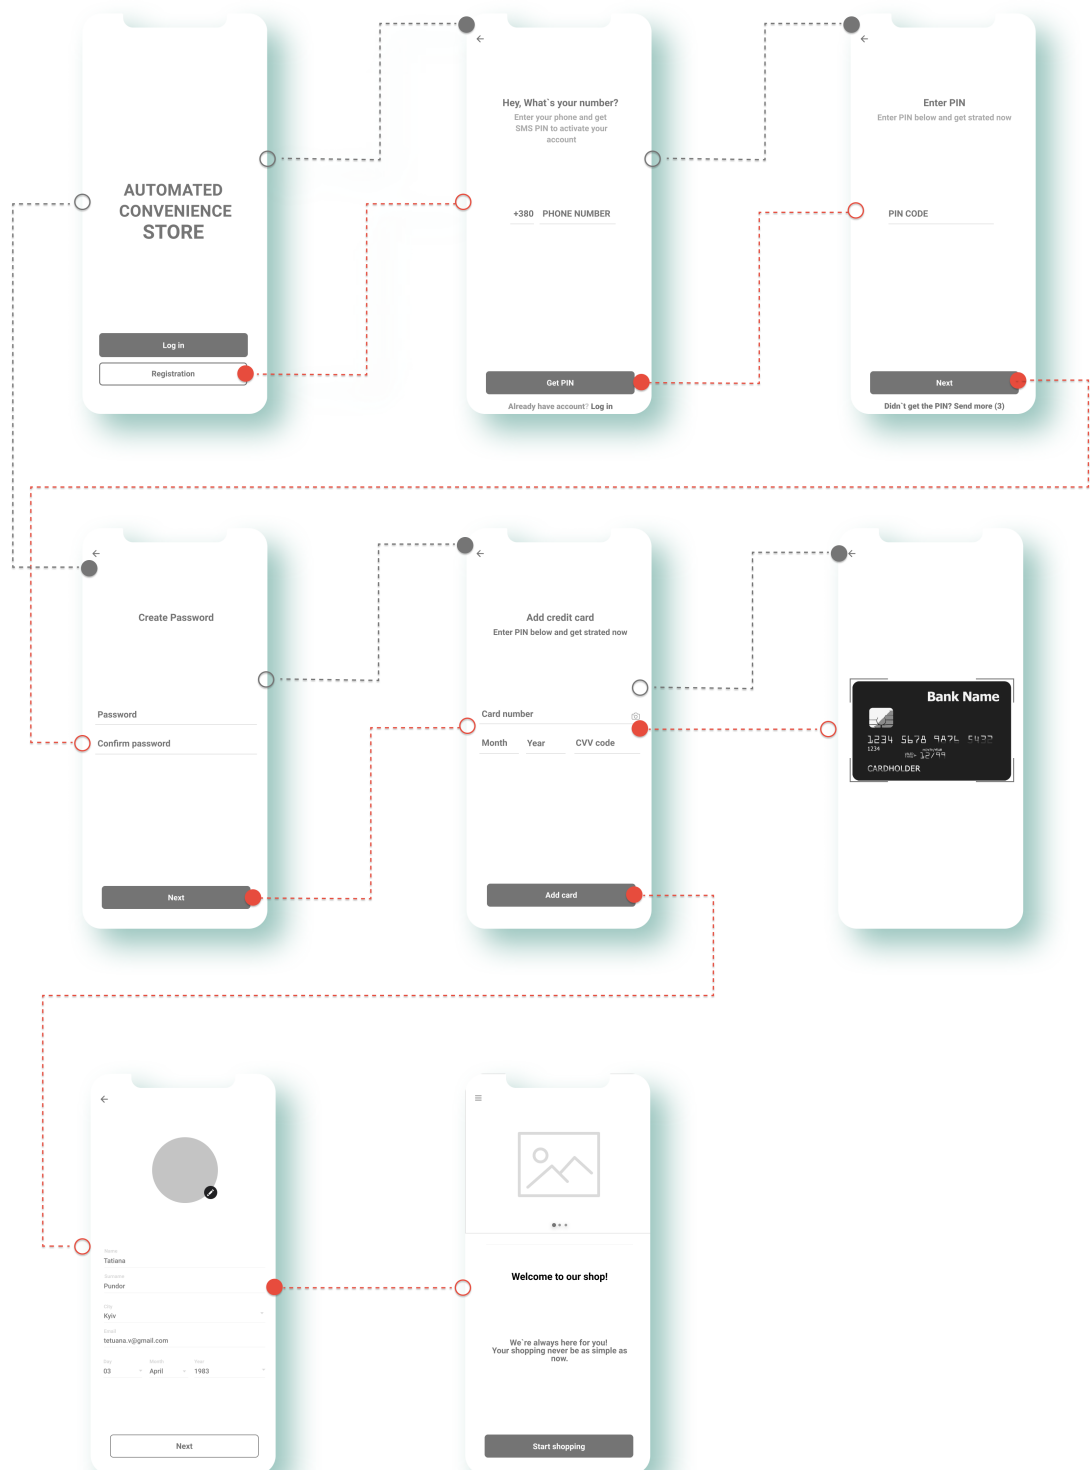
AUTOMATED CONVENIENCE STORE

Log in

Registration

Hey, What`s your number?

Enter your phone and get SMS PIN to activate your account

+380 PHONE NUMBER

Get PIN

Already have account? Log in

Enter PIN

Enter PIN below and get strated now

PIN CODE

Next

Didn`t get the PIN? Send more (3)

Create Password

Password

Confirm password

Next

Add credit card

Enter PIN below and get strated now

Card number

Month Year CVV code

Add card

Bank Name

1234 5678 9876 5432

1234

12/99

CARDHOLDER

Name
Tatiana

Surname
Pundor

City
Kyiv

Email
tetuana.v@gmail.com

Day
03

Month
April

Year
1983

Next

Welcome to our shop!

We`re always here for you! Your shopping never be as simple as now.

Start shopping